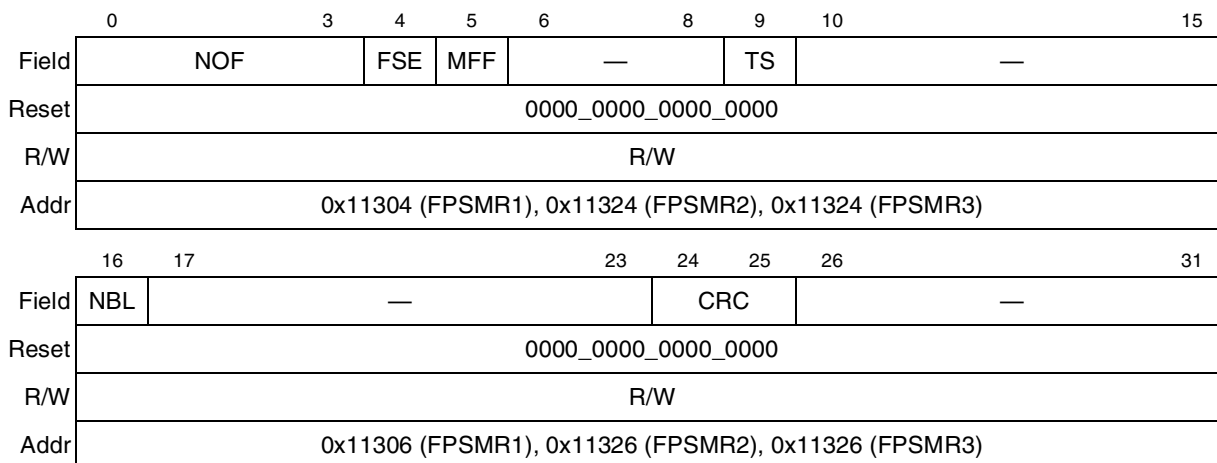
|  | 0 | 3 | 4 | 5 | 6 | 8 | 9 | 10 | 15 |
|---|---|---|---|---|---|---|---|---|---|
| Field | NOF |  | FSE | MFF | — |  | TS | — |  |
| Reset | 0000_0000_0000_0000 | | | | | | | | |
| R/W | R/W | | | | | | | | |
| Addr | 0x11304 (FPSMR1), 0x11324 (FPSMR2), 0x11324 (FPSMR3) | | | | | | | | |

|  | 16 | 17 | 23 | 24 | 25 | 26 | 31 |
|---|---|---|---|---|---|---|---|
| Field | NBL | — |  | CRC |  | — |  |
| Reset | 0000_0000_0000_0000 | | | | | | |
| R/W | R/W | | | | | | |
| Addr | 0x11306 (FPSMR1), 0x11326 (FPSMR2), 0x11326 (FPSMR3) | | | | | | |